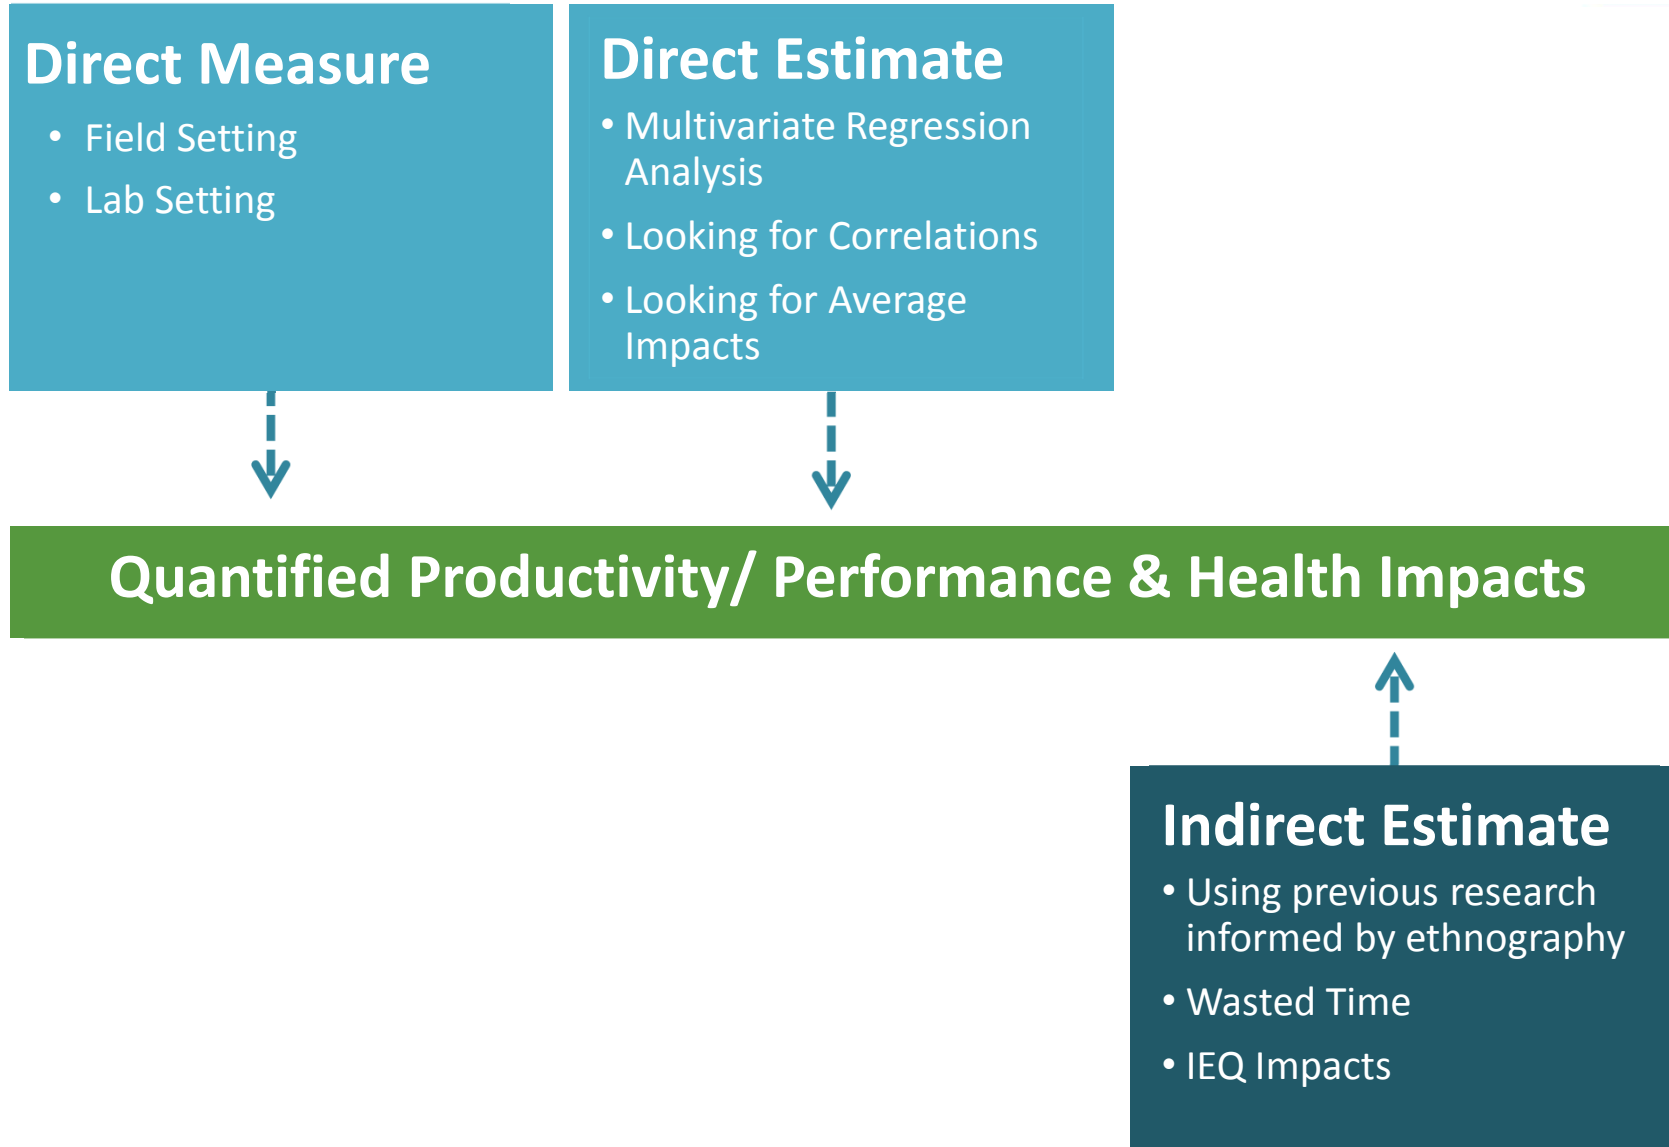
Direct Measure

- Field Setting
- Lab Setting

Direct Estimate

- Multivariate Regression Analysis
- Looking for Correlations
- Looking for Average Impacts

Quantified Productivity/ Performance & Health Impacts

Indirect Estimate

- Using previous research informed by ethnography
- Wasted Time
- IEQ Impacts